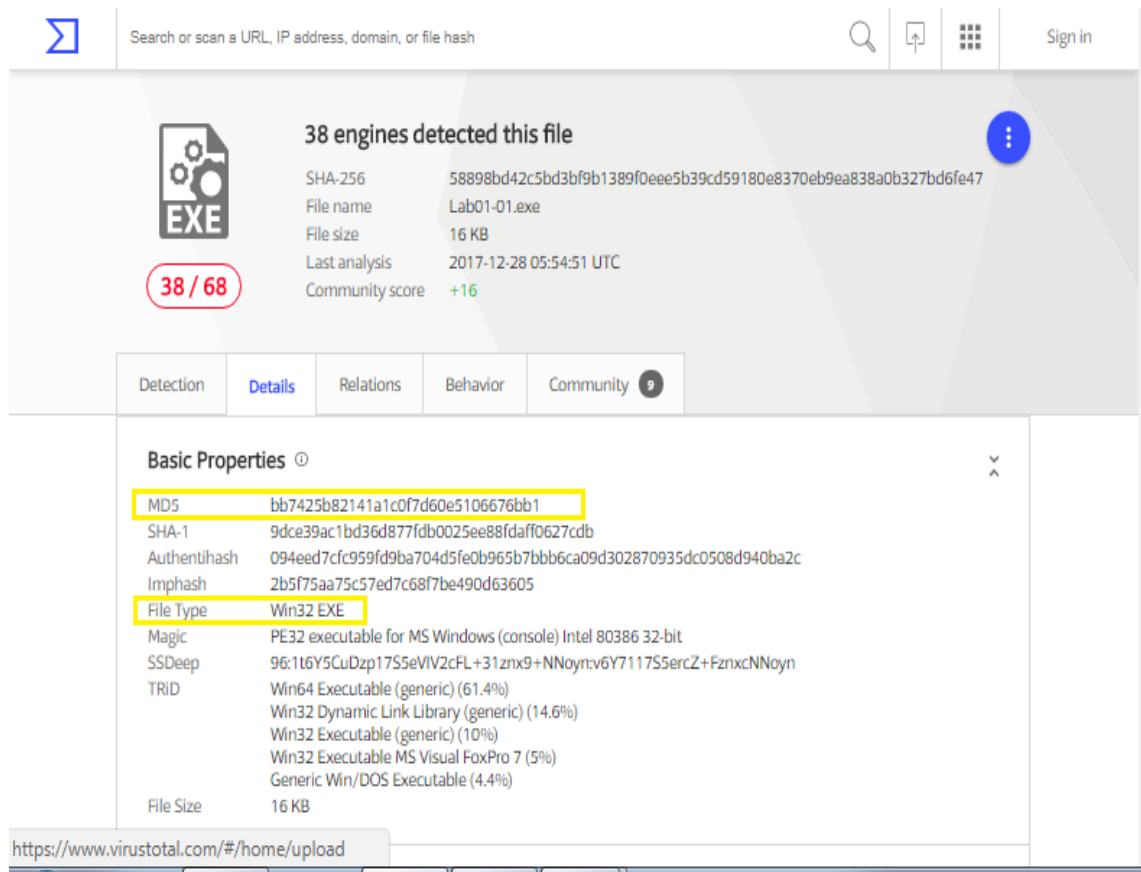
Search or scan a URL, IP address, domain, or file hash

Sign in

EXE

38 / 68

38 engines detected this file

| | |
|---|---|
| SHA-256 | 58898bd42c5bd3bf9b1389f0eee5b39cd59180e8370eb9ea838a0b327bd6fe47 |
| File name | Lab01-01.exe |
| File size | 16 KB |
| Last analysis | 2017-12-28 05:54:51 UTC |
| Community score | +16 |

Detection | Details | Relations | Behavior | Community 9

Basic Properties

| | |
|---|---|
| MD5 | bb7425b82141a1c0f7d60e5106676bb1 |
| SHA-1 | 9dce39ac1bd36d877fdb0025ee88fdaff0627cdb |
| Authentihash | 094eed7cfc959fd9ba704d5fe0b965b7bbb6ca09d302870935dc0508d940ba2c |
| Imphash | 2b5f75aa75c57ed7c68f7be490d63605 |
| File Type | Win32 EXE |
| Magic | PE32 executable for MS Windows (console) Intel 80386 32-bit |
| SSDeep | 96:1t6Y5CuDzp17S5eVIV2cFL+31znx9+NNoyn:v6Y7117S5ercZ+FznxcNNoyn |
| TRiD | Win64 Executable (generic) (61.4%)<br>Win32 Dynamic Link Library (generic) (14.6%)<br>Win32 Executable (generic) (10%)<br>Win32 Executable MS Visual FoxPro 7 (5%)<br>Generic Win/DOS Executable (4.4%) |
| File Size | 16 KB |

https://www.virustotal.com/#/home/upload